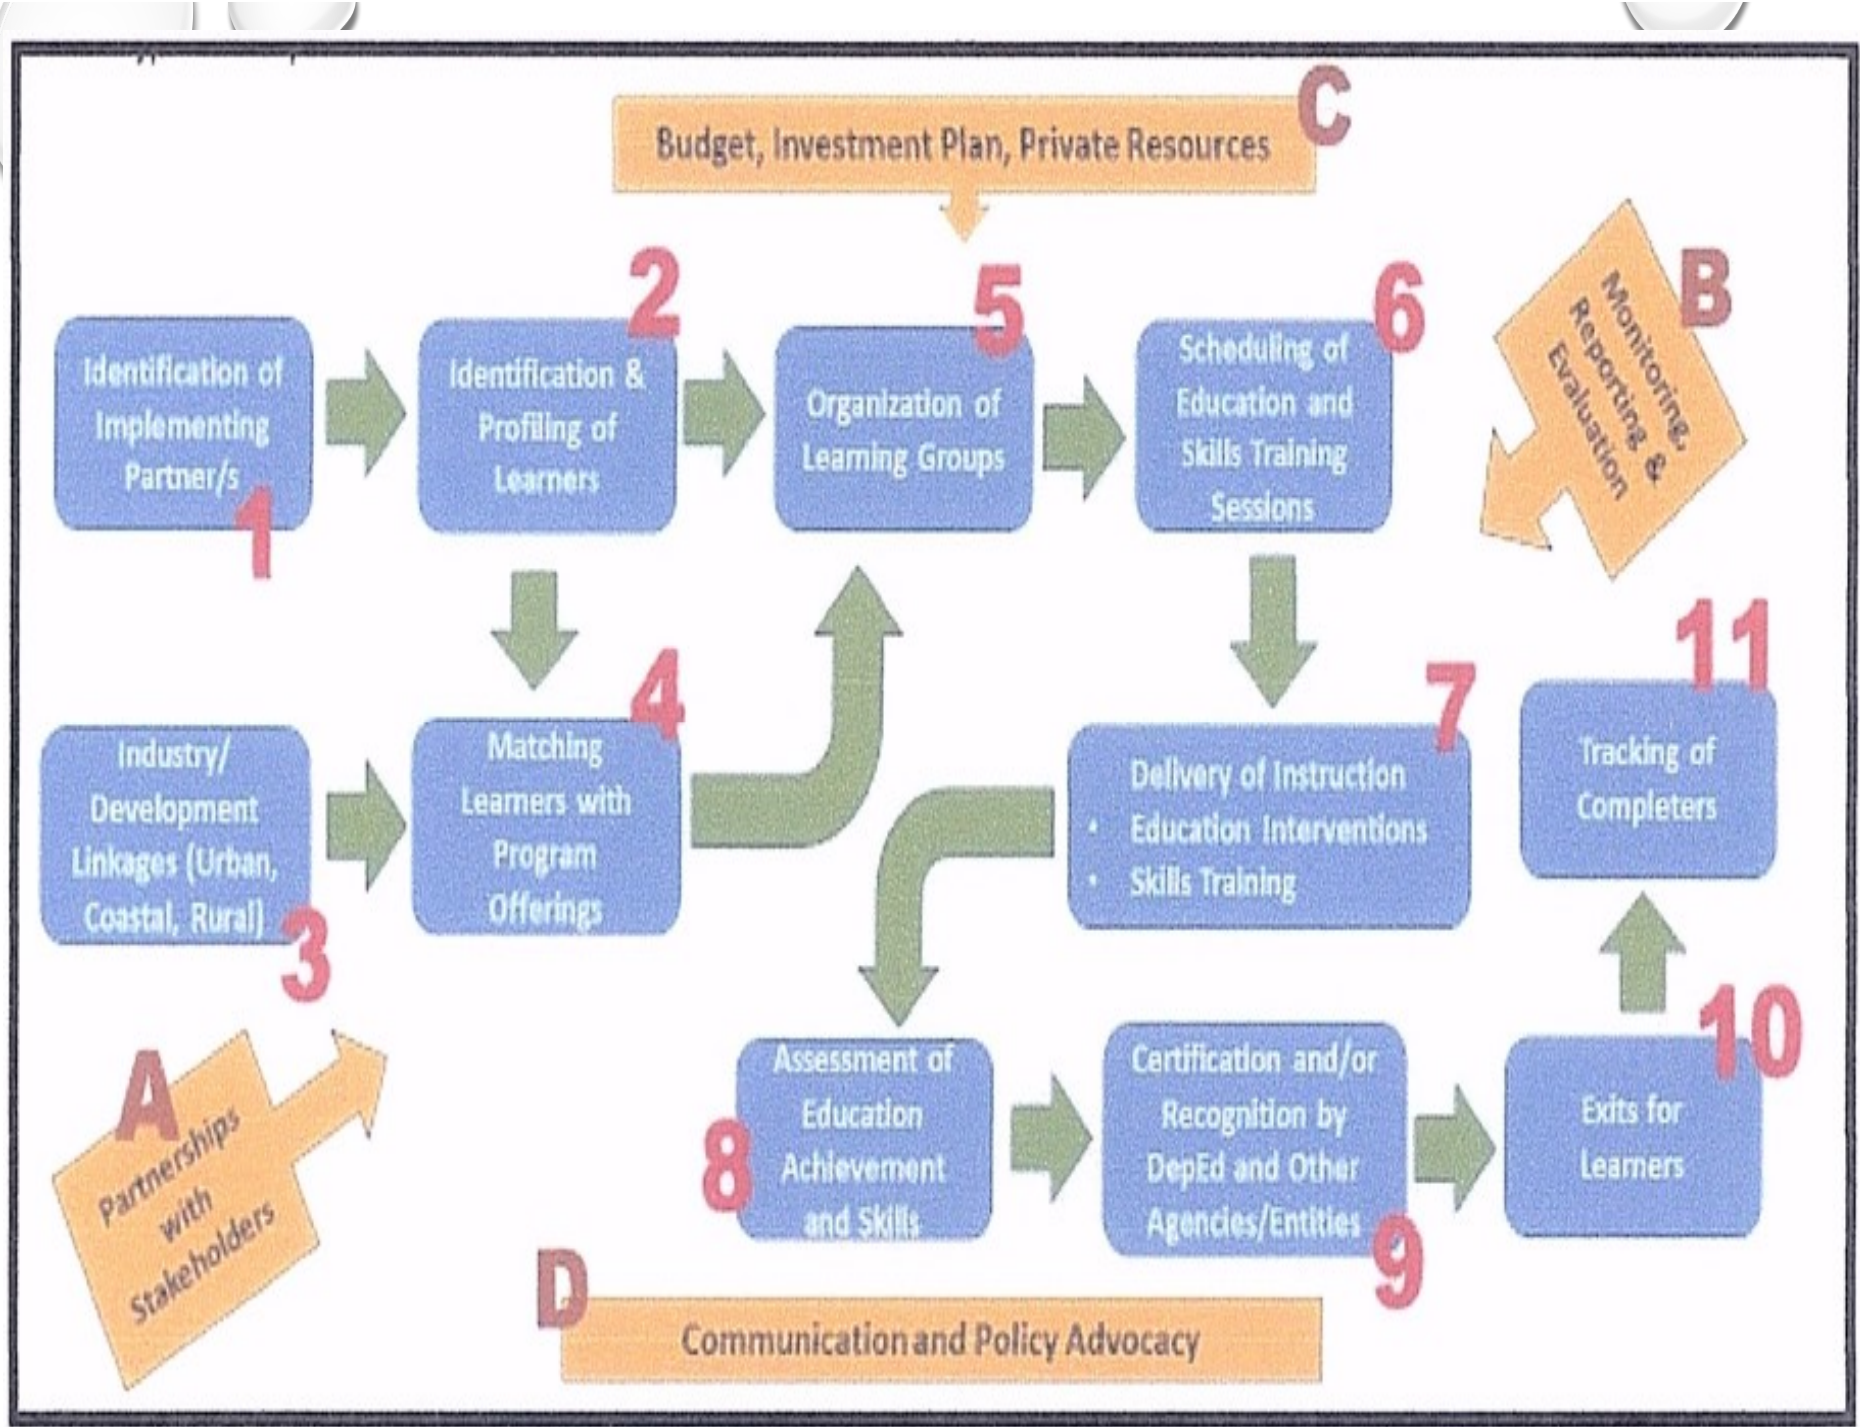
Budget, Investment Plan, Private Resources C

Identification of Implementing Partner/s 1

2 Identification & Profiling of Learners

5 Organization of Learning Groups

6 Scheduling of Education and Skills Training Sessions

B Monitoring, Reporting & Evaluation

Industry/ Development Linkages (Urban, Coastal, Rural) 3

4 Matching Learners with Program Offerings

7 Delivery of Instruction
• Education Interventions
• Skills Training

11 Tracking of Completers

A Partnerships with Stakeholders

8 Assessment of Education Achievement and Skills

Certification and/or Recognition by DepEd and Other Agencies/Entities 9

10 Exits for Learners

D Communication and Policy Advocacy